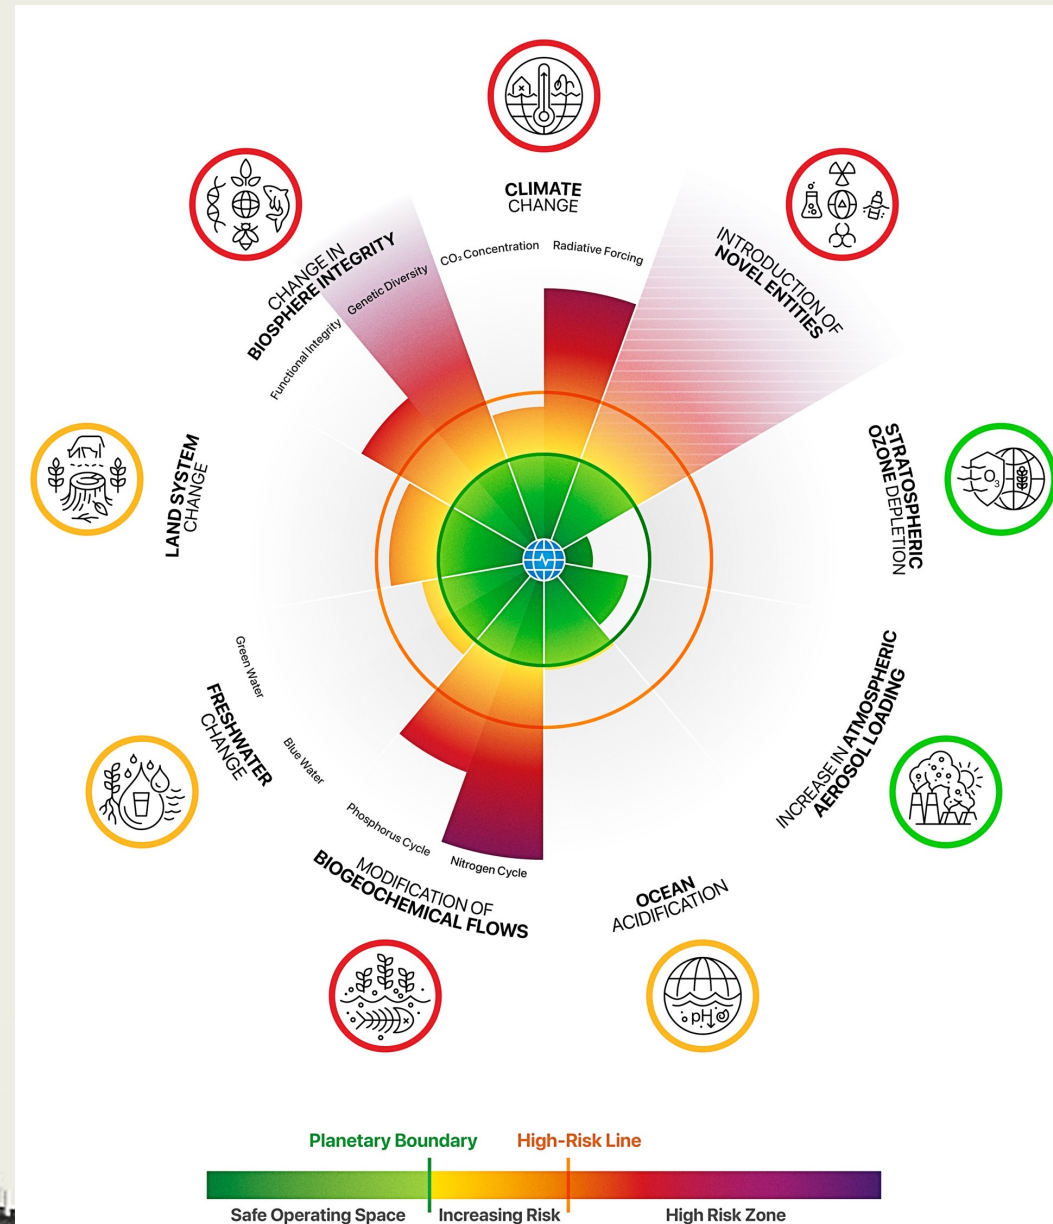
CLIMATE CHANGE

CO₂ Concentration

Radiative Forcing

INTRODUCTION OF NOVEL ENTITIES

STRATOSPHERIC OZONE DEPLETION

INCREASE IN ATMOSPHERIC AEROSOL LOADING

OCEAN ACIDIFICATION

MODIFICATION OF BIOGEOCHEMICAL FLOWS

Nitrogen Cycle

Phosphorus Cycle

FRESHWATER CHANGE

Blue Water

Green Water

LAND SYSTEM CHANGE

CHANGE IN BIOSPHERE INTEGRITY

Functional Integrity

Genetic Diversity

Planetary Boundary

High-Risk Line

Safe Operating Space

Increasing Risk

High Risk Zone